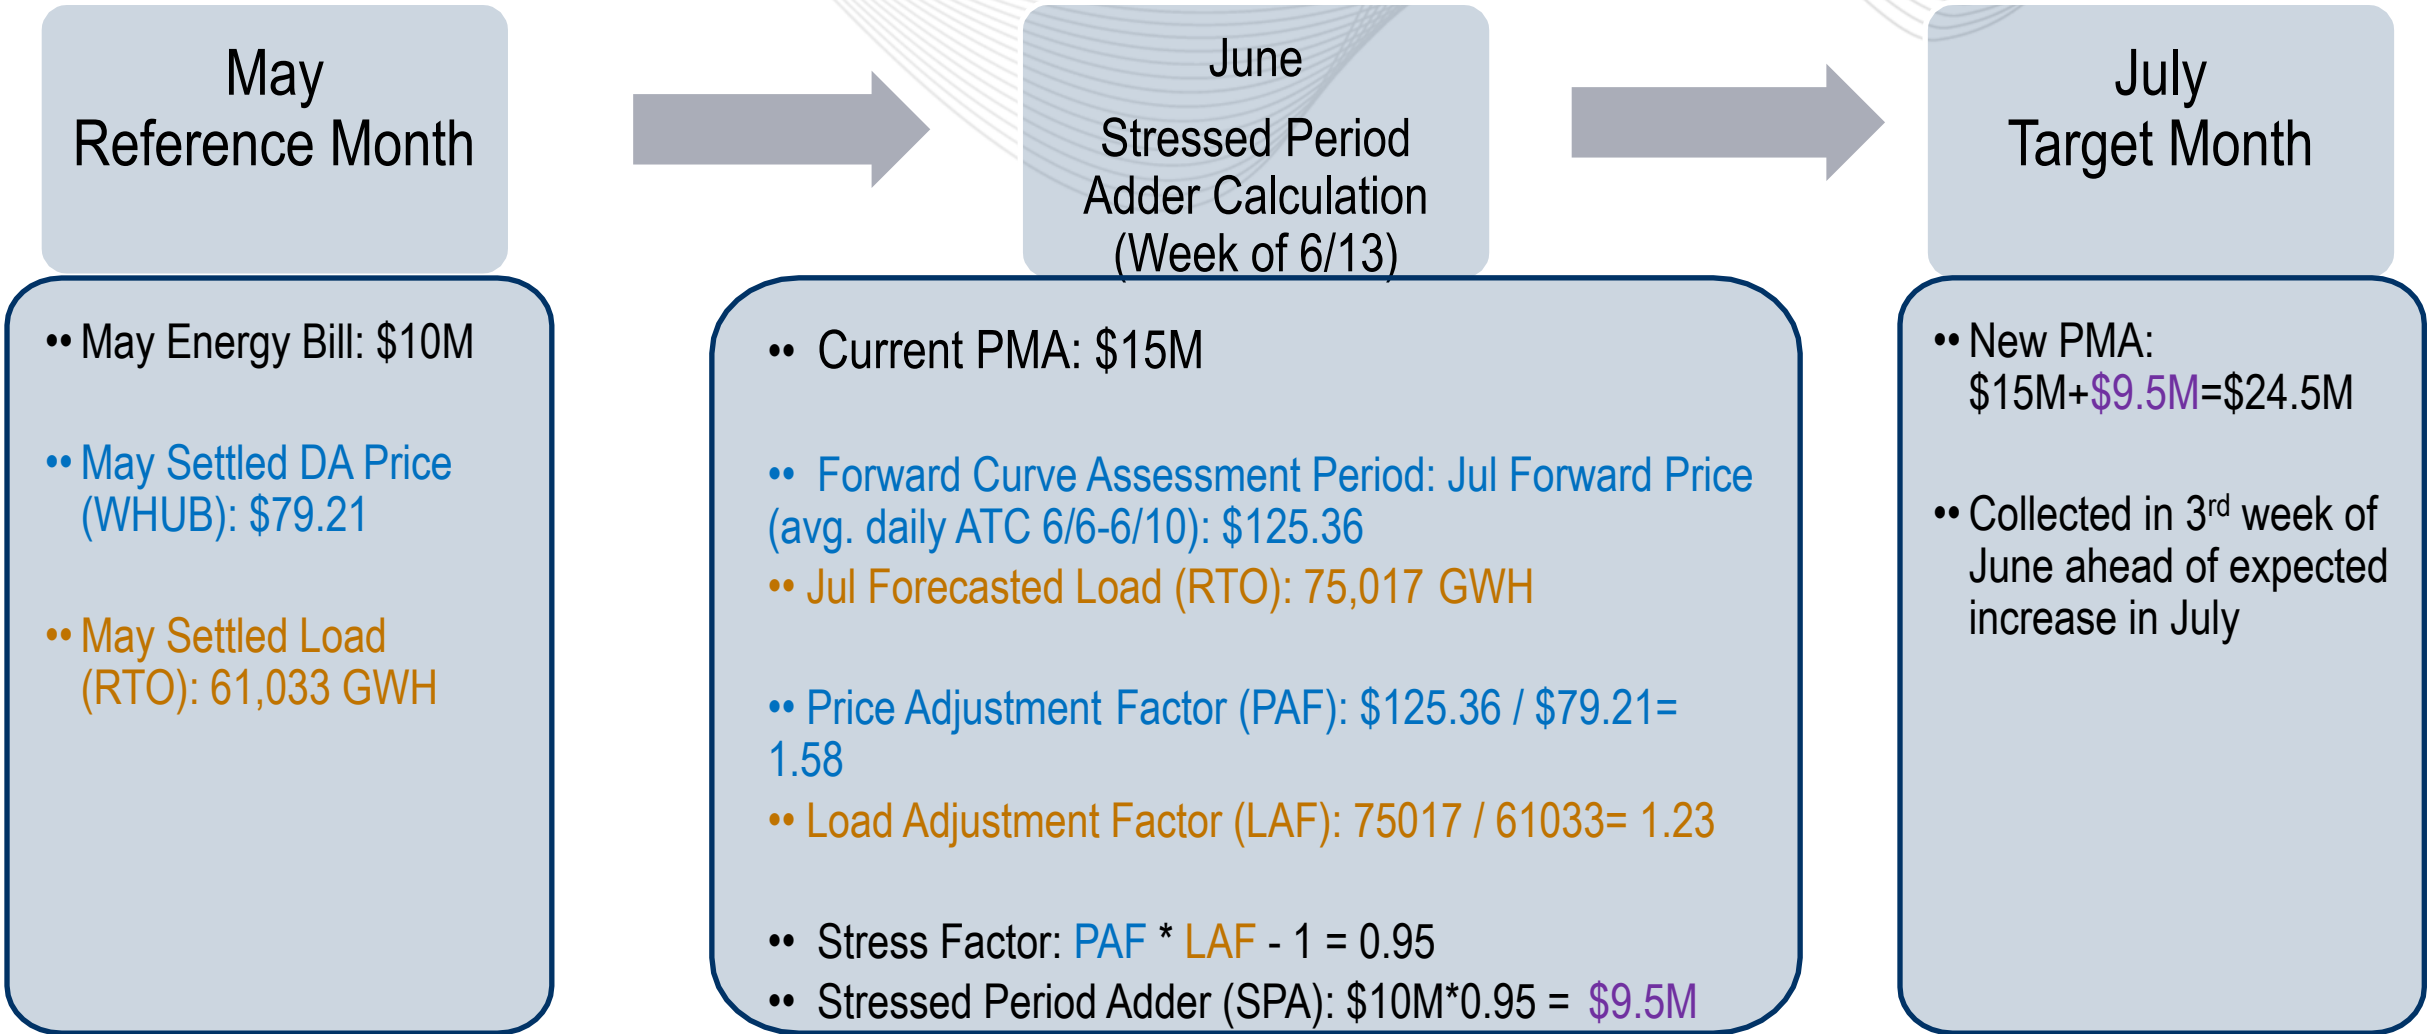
May
Reference Month

•• May Energy Bill: $10M

•• May Settled DA Price (WHUB): $79.21

•• May Settled Load (RTO): 61,033 GWH

June
Stressed Period Adder Calculation (Week of 6/13)

•• Current PMA: $15M

•• Forward Curve Assessment Period: Jul Forward Price (avg. daily ATC 6/6-6/10): $125.36

•• Jul Forecasted Load (RTO): 75,017 GWH

•• Price Adjustment Factor (PAF): $125.36 / $79.21= 1.58

•• Load Adjustment Factor (LAF): 75017 / 61033= 1.23

•• Stress Factor: PAF * LAF - 1 = 0.95

•• Stressed Period Adder (SPA): $10M*0.95 = $9.5M

July
Target Month

•• New PMA: $15M+$9.5M=$24.5M

•• Collected in 3$^{rd}$ week of June ahead of expected increase in July